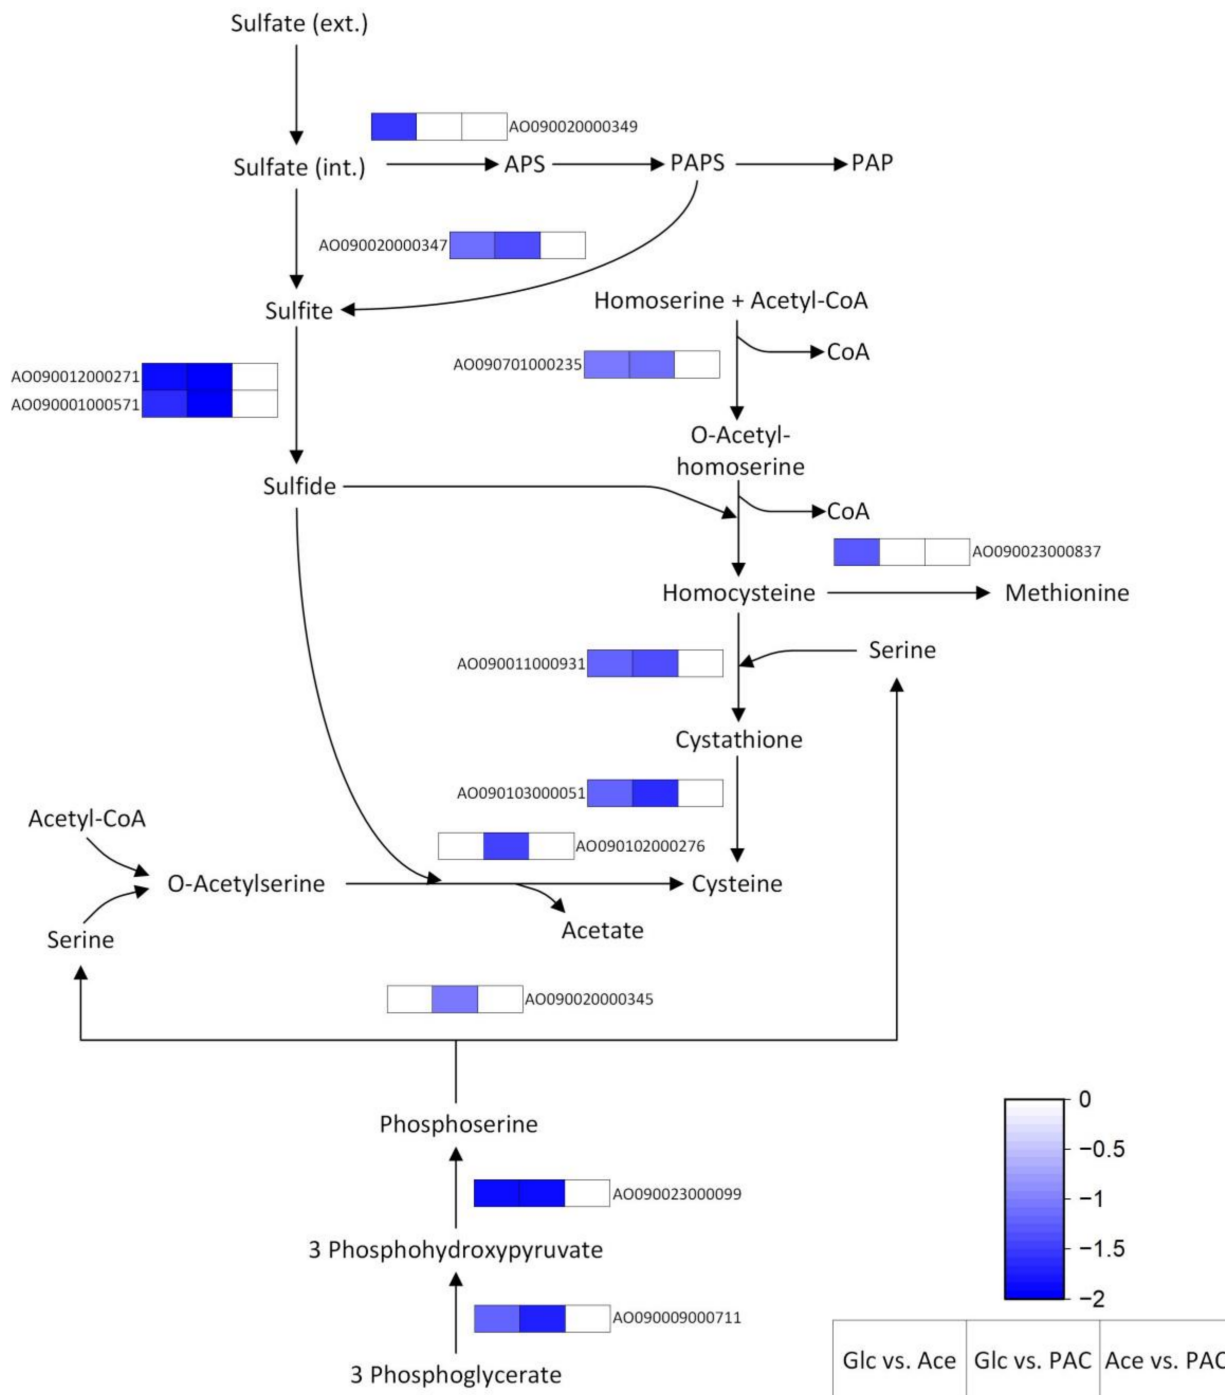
Sulfate (ext.)

AO090020000349

Sulfate (int.)

APS

PAPS

PAP

AO090020000347

Sulfite

Homoserine + Acetyl-CoA

CoA

AO090701000235

AO090012000271

AO090001000571

O-Acetyl-homoserine

Sulfide

CoA

AO090023000837

Homocysteine

Methionine

Serine

AO090011000931

Cystathione

AO090103000051

Acetyl-CoA

AO090102000276

O-Acetylserine

Cysteine

Serine

Acetate

AO090020000345

Phosphoserine

AO090023000099

3 Phosphohydroxypyruvate

AO090009000711

3 Phosphoglycerate

0

−0.5

−1

−1.5

−2

| Glc vs. Ace | Glc vs. PAC | Ace vs. PAC |
|---|---|---|